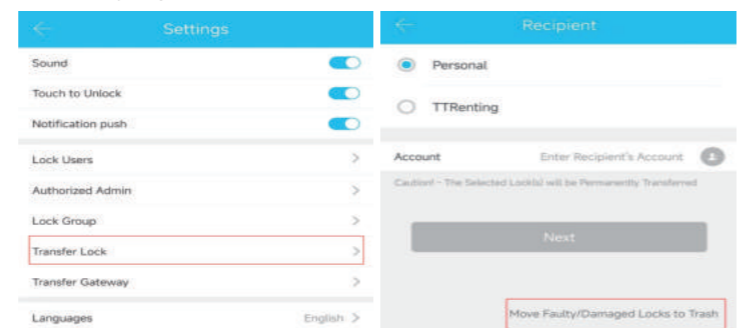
Settings

Sound

Touch to Unlock

Notification push

Lock Users

Authorized Admin

Lock Group

Transfer Lock

Transfer Gateway

Languages English

Recipient

Personal

TTRenting

Account Enter Recipient's Account

Caution! - The Selected Lock(s) will be Permanently Transferred

Next

Move Faulty/Damaged Locks to Trash